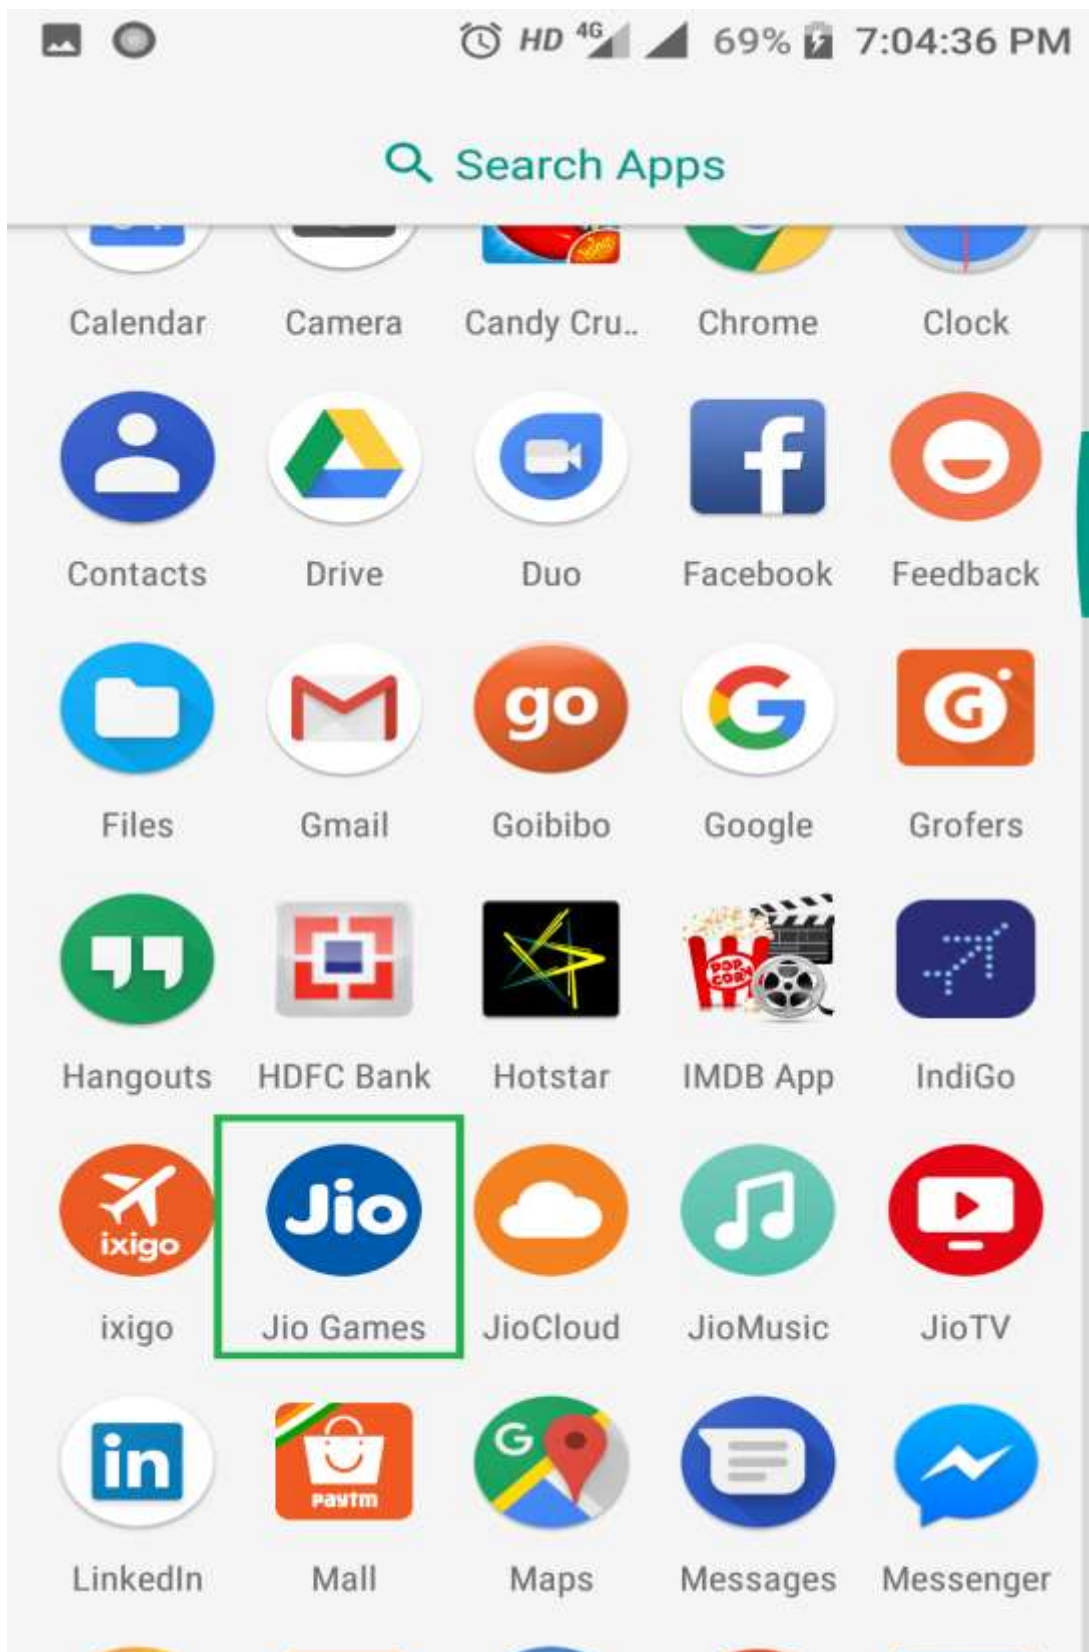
HD 4G 69% 7:04:36 PM

Search Apps

Calendar Camera Candy Cru.. Chrome Clock

Contacts Drive Duo Facebook Feedback

go

Files Gmail Goibibo Google Grofers

Hangouts HDFC Bank Hotstar IMDB App IndiGo

ixigo

Jio

ixigo Jio Games JioCloud JioMusic JioTV

in

paytm

LinkedIn Mall Maps Messages Messenger